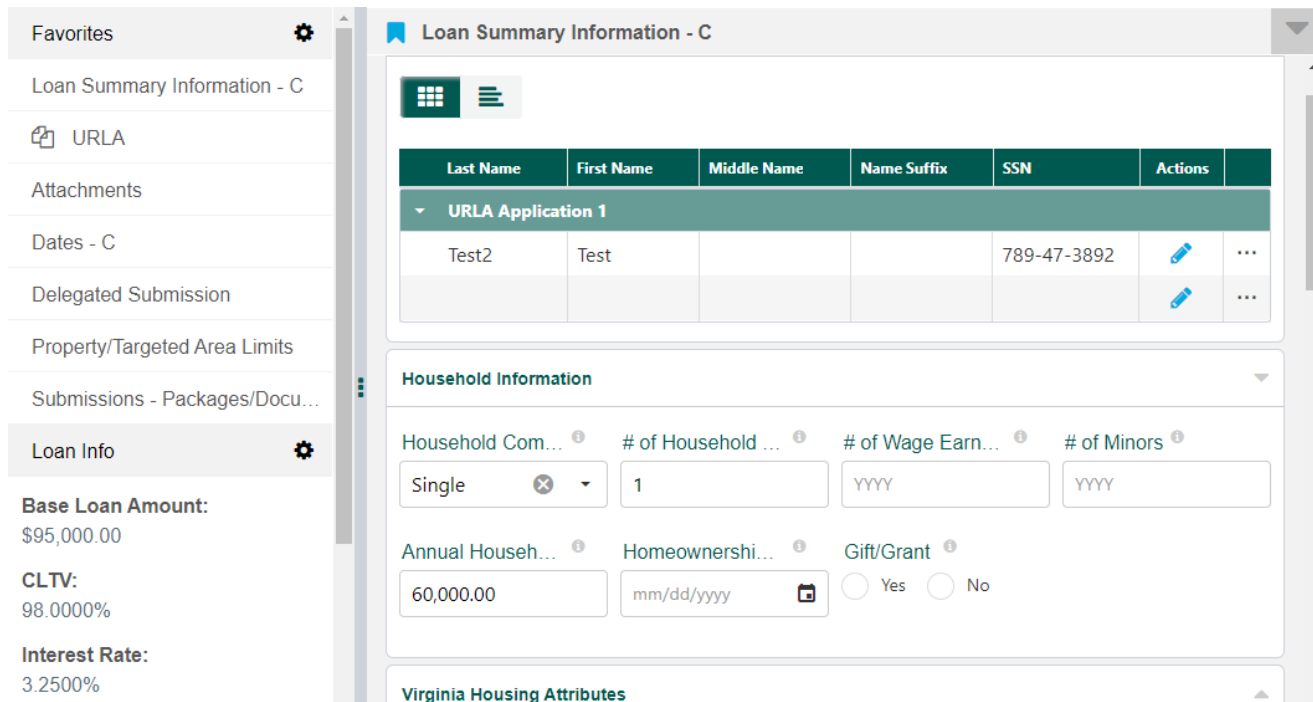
Favorites

Loan Summary Information - C

URLA

Attachments

Dates - C

Delegated Submission

Property/Targeted Area Limits

Submissions - Packages/Docu...

Loan Info

Base Loan Amount:
$95,000.00

CLTV:
98.0000%

Interest Rate:
3.2500%

Loan Summary Information - C

| Last Name | First Name | Middle Name | Name Suffix | SSN | Actions | |
|---|---|---|---|---|---|---|
| URLA Application 1 | | | | | | |
| Test2 | Test | | | 789-47-3892 | | ··· |
| | | | | | | ··· |

Household Information

Household Com... | # of Household ... | # of Wage Earn... | # of Minors

Single | 1 | YYYY | YYYY

Annual Househ... | Homeownershi... | Gift/Grant

60,000.00 | mm/dd/yyyy | Yes | No

Virginia Housing Attributes